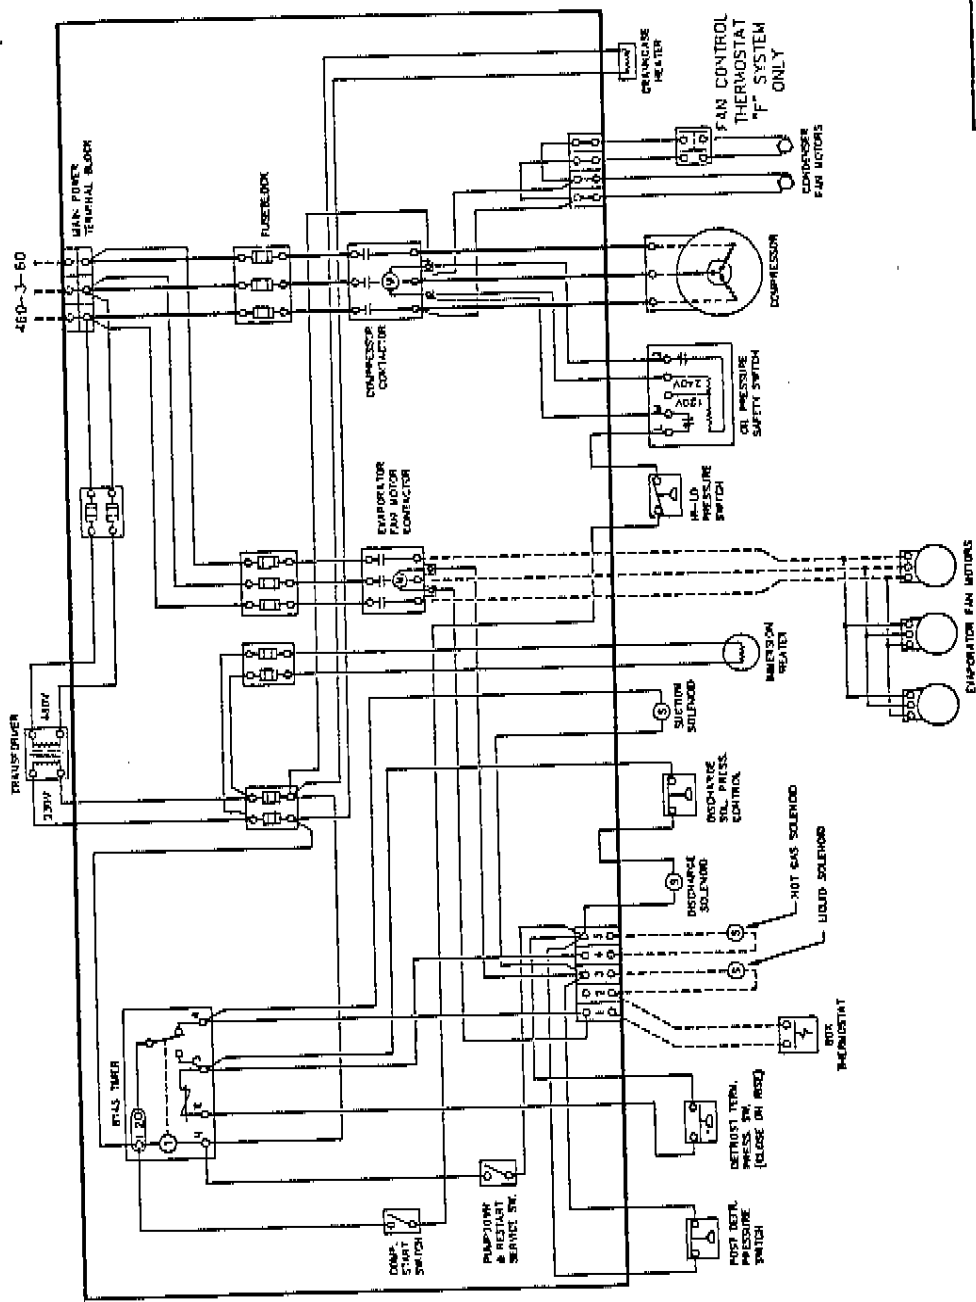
460-3-60

MAIN POWER TERMINAL BLOCK

FUSE BLOCK

CRANKCASE HEATER

FAN CONTROL THERMOSTAT "F" SYSTEM ONLY

CONDENSER FAN MOTORS

COMPRESSOR

COMPRESSOR CONTACTOR

OIL PRESSURE SAFETY SWITCH

240V

120V

HI-LO PRESSURE SWITCH

EVAPORATOR FAN MOTOR CONTACTOR

EVAPORATOR FAN MOTORS

IMMERSION HEATER

TRANSFORMER

230V

460V

SUCTION SOLENOID

DISCHARGE SOL. PRESS. CONTROL

DISCHARGE SOLENOID

HOT GAS SOLENOID

LIQUID SOLENOID

BOX THERMOSTAT

8145 TIMER

DEFROST TERM. PRESS. SW. (CLOSE ON RISE)

POST DEFR. PRESSURE SWITCH

PUMPDOWN & RESTART SERVICE SW.

COMP. START SWITCH